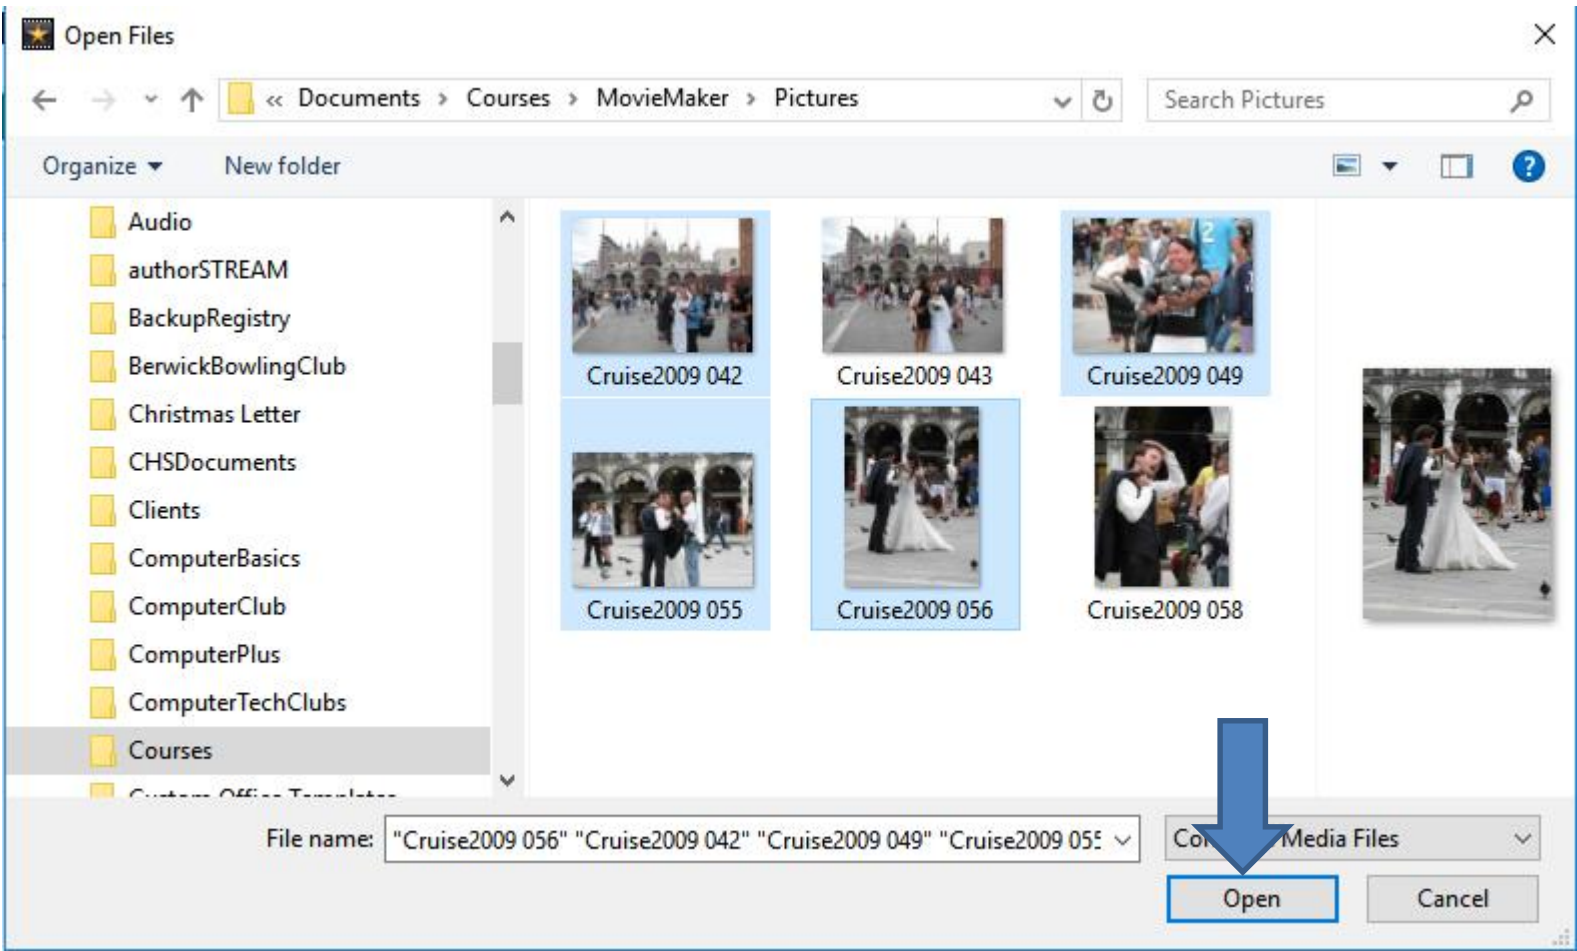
Open Files

« Documents › Courses › MovieMaker › Pictures

Search Pictures

Organize ▾ New folder

Audio
authorSTREAM
BackupRegistry
BerwickBowlingClub
Christmas Letter
CHSDocuments
Clients
ComputerBasics
ComputerClub
ComputerPlus
ComputerTechClubs
Courses
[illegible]

Cruise2009 042
Cruise2009 043
Cruise2009 049
Cruise2009 055
Cruise2009 056
Cruise2009 058

File name: "Cruise2009 056" "Cruise2009 042" "Cruise2009 049" "Cruise2009 05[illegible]

Co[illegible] Media Files

Open
Cancel